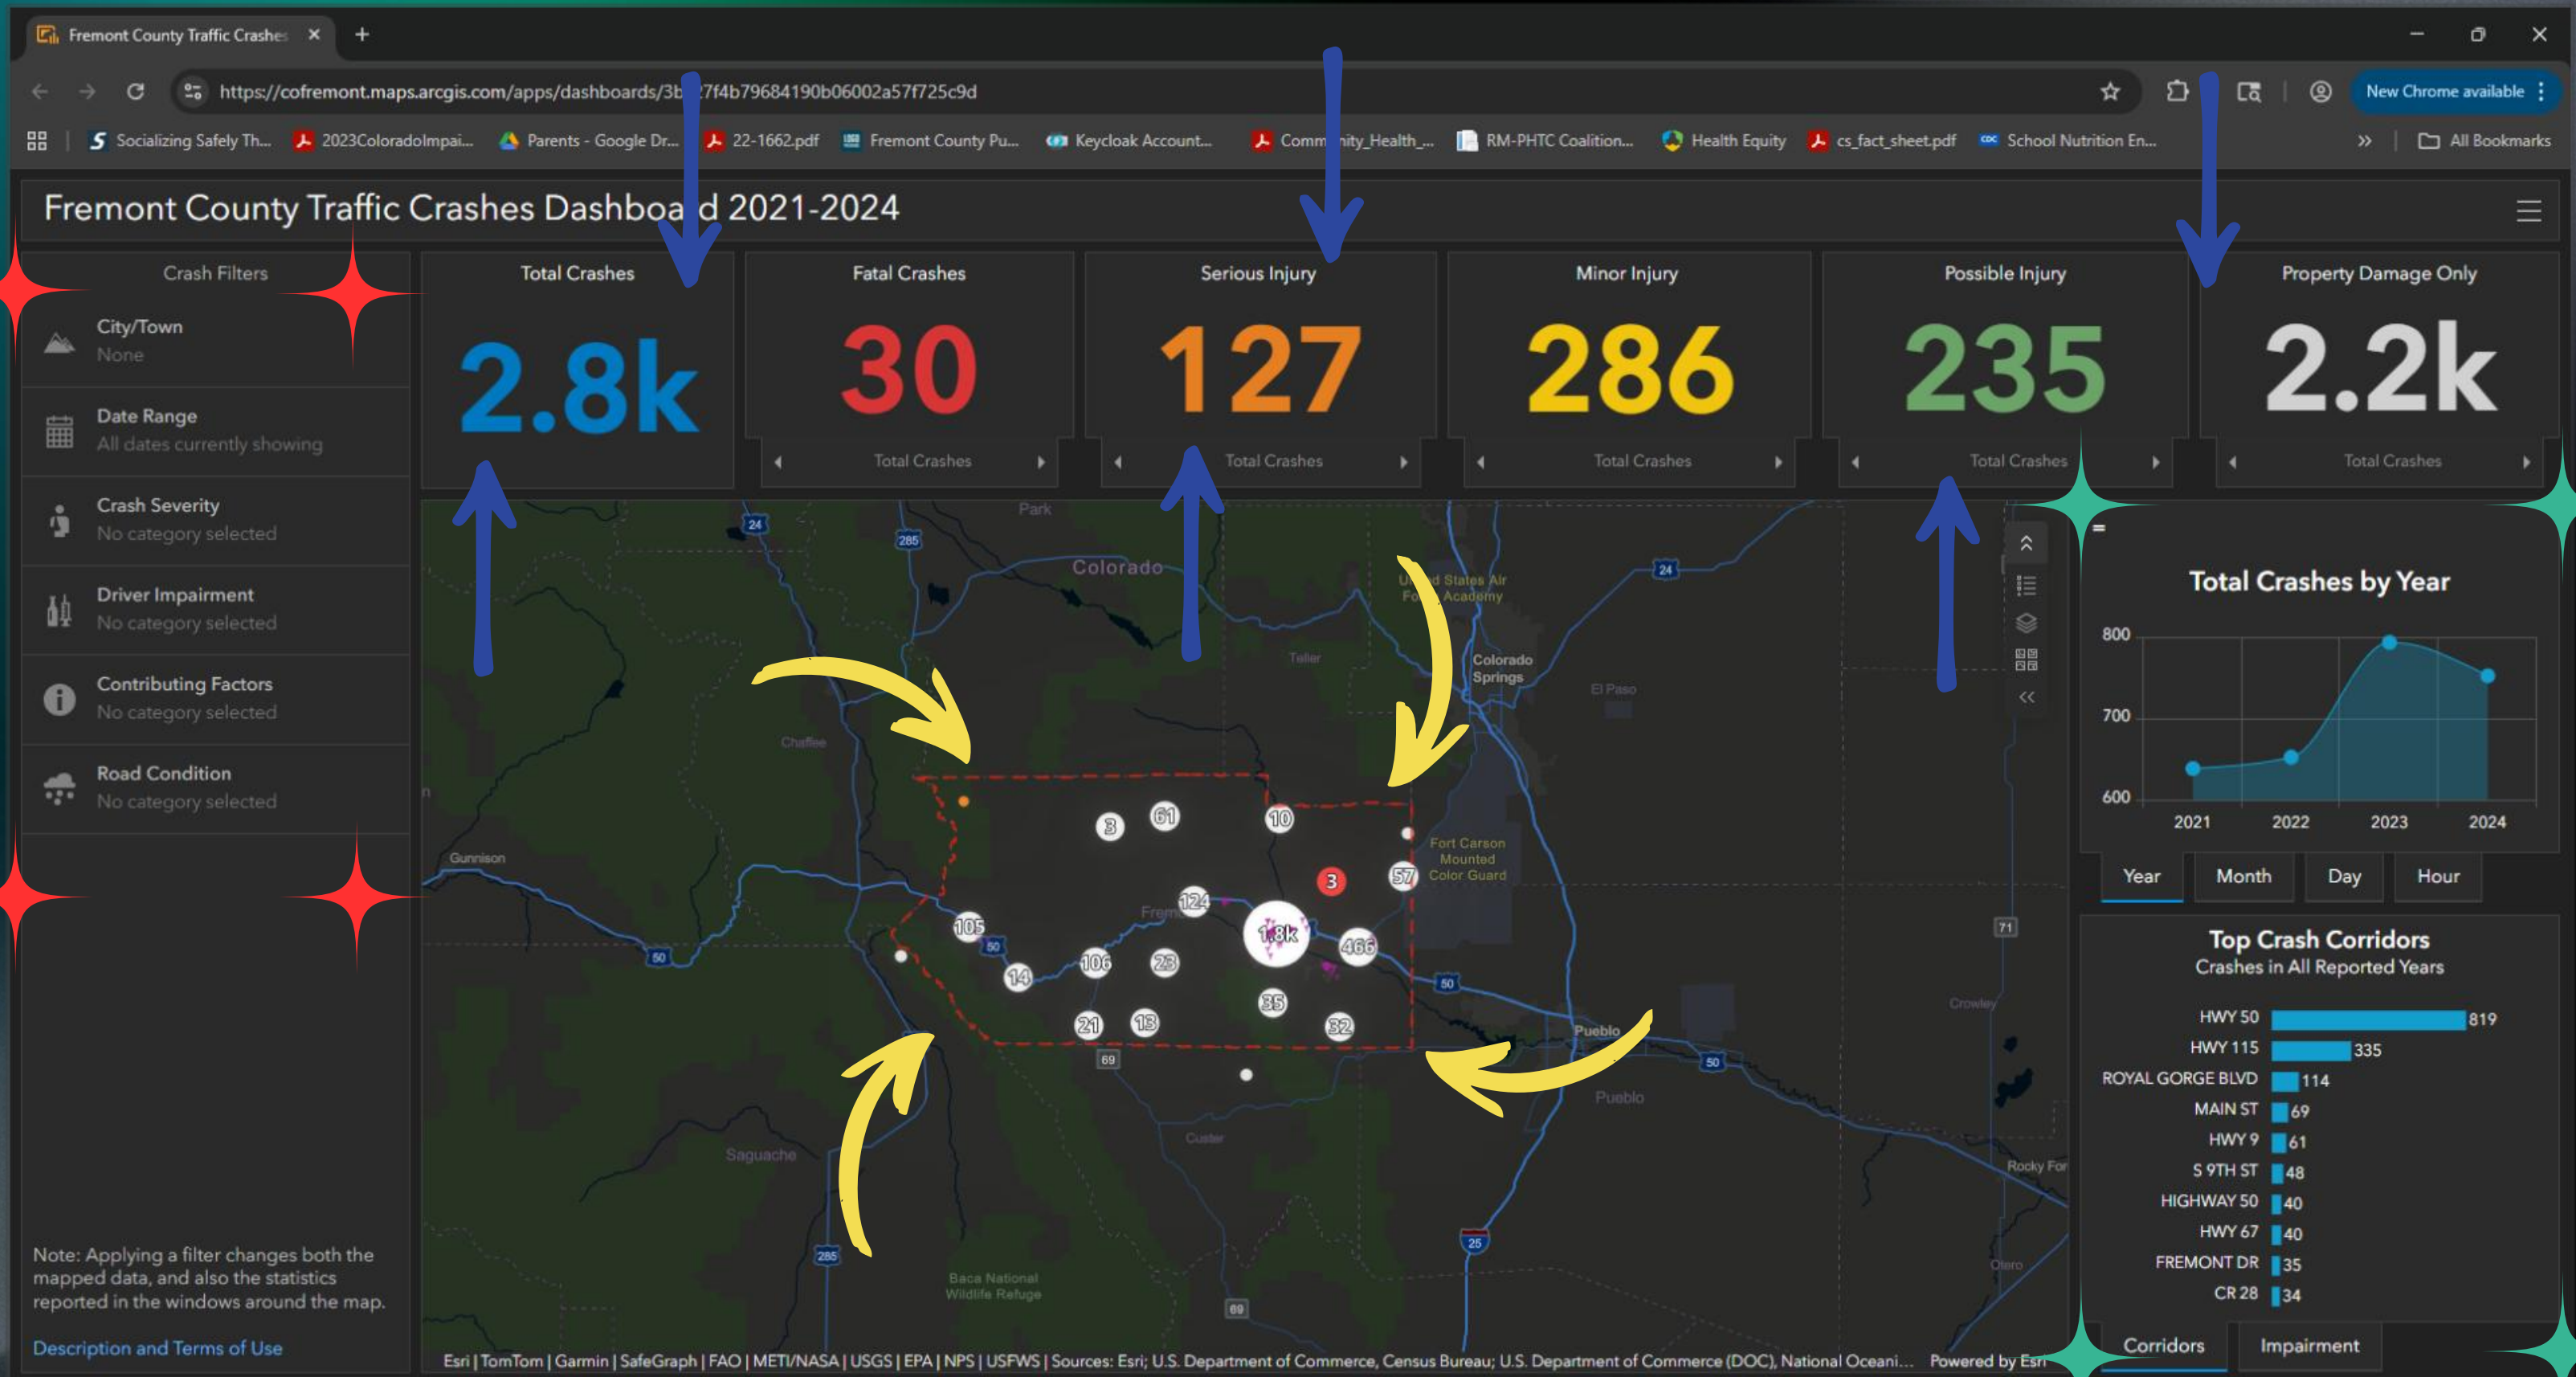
Fremont County Traffic Crashes ×

https://cofremont.maps.arcgis.com/apps/dashboards/3b 7f4b79684190b06002a57f725c9d

New Chrome available

Socializing Safely Th... 2023ColoradoImpai... Parents - Google Dr... 22-1662.pdf Fremont County Pu... Keycloak Account... Comm nity_Health_... RM-PHTC Coalition... Health Equity cs_fact_sheet.pdf School Nutrition En... All Bookmarks

Fremont County Traffic Crashes Dashboa d 2021-2024

Crash Filters

City/Town
None

Date Range
All dates currently showing

Crash Severity
No category selected

Driver Impairment
No category selected

Contributing Factors
No category selected

Road Condition
No category selected

Note: Applying a filter changes both the mapped data, and also the statistics reported in the windows around the map.

Description and Terms of Use

| Total Crashes | Fatal Crashes | Serious Injury | Minor Injury | Possible Injury | Property Damage Only |
|---|---|---|---|---|---|
| 2.8k | 30 | 127 | 286 | 235 | 2.2k |
| | Total Crashes | Total Crashes | Total Crashes | Total Crashes | Total Crashes |

Park, Colorado, United States Air Force Academy, Teller, Colorado Springs, El Paso, Chaffee, Gunnison, Fremont, Fort Carson Mounted Color Guard, Pueblo, Crowley, Saguache, Custer, Rocky Ford, Otero, Baca National Wildlife Refuge

24 285 50 69 71 25 3 61 10 3 57 124 105 1.8k 466 14 106 23 35 21 18 32

Esri | TomTom | Garmin | SafeGraph | FAO | METI/NASA | USGS | EPA | NPS | USFWS | Sources: Esri; U.S. Department of Commerce, Census Bureau; U.S. Department of Commerce (DOC), National Oceani... Powered by Esri

Total Crashes by Year
800
700
600
2021 2022 2023 2024

Year Month Day Hour

Top Crash Corridors
Crashes in All Reported Years

| HWY 50 | 819 |
|---|---|
| HWY 115 | 335 |
| ROYAL GORGE BLVD | 114 |
| MAIN ST | 69 |
| HWY 9 | 61 |
| S 9TH ST | 48 |
| HIGHWAY 50 | 40 |
| HWY 67 | 40 |
| FREMONT DR | 35 |
| CR 28 | 34 |

Corridors Impairment